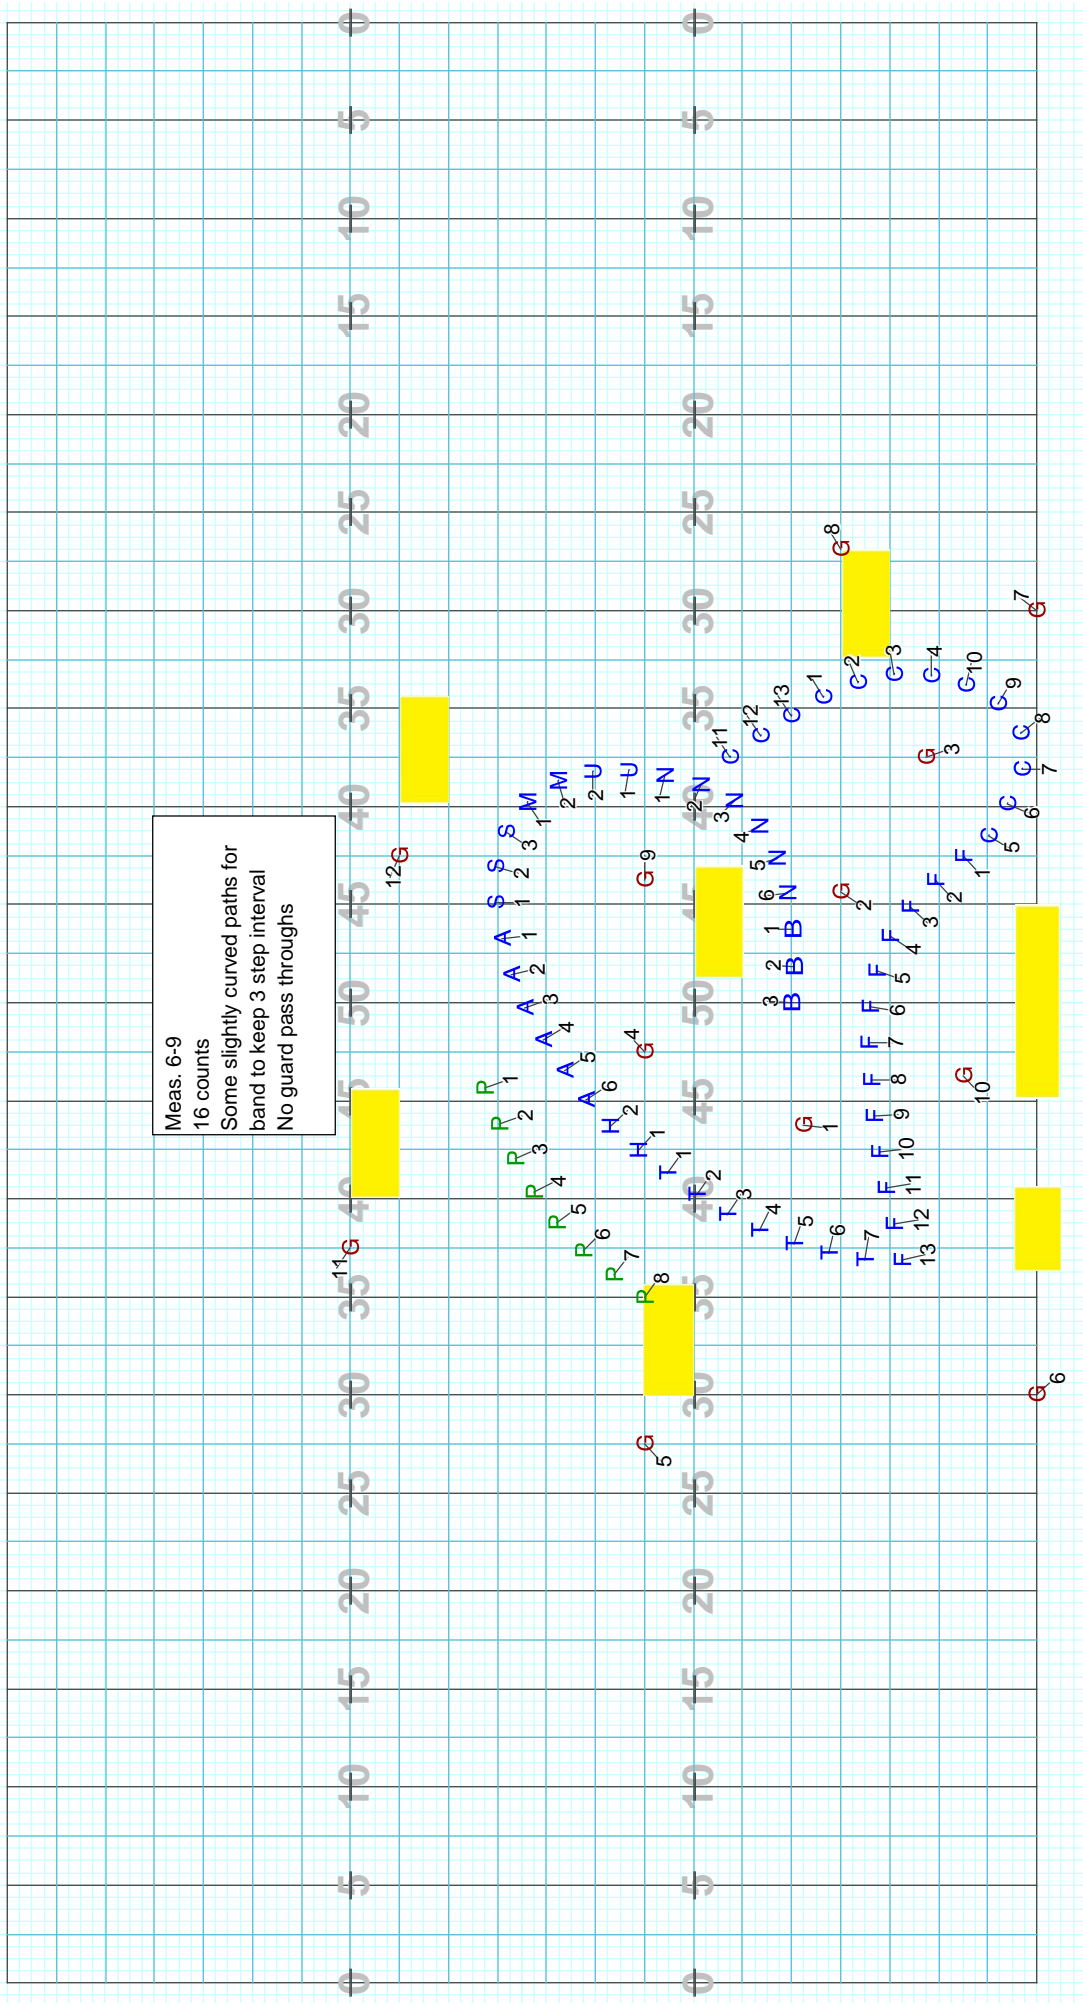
Meas. 6-9
16 counts
Some slightly curved paths for band to keep 3 step interval
No guard pass throughs

0 5 10 15 20 25 30 35 40 45 50 45 40 35 30 25 20 15 10 5 0

0 5 10 15 20 25 30 35 40 45 50 45 40 35 30 25 20 15 10 5 0

G 12
G 11
G 9
G 4
G 5
G 8
G 7
G 3
G 2
G 1
G 10
G 6

S 1
S 2
S 3
M 1
M 2
U 2
U 1
N 1
N 2
N 3
N 4
N 5
N 6
B 1
B 2
B 3
A 1
A 2
A 3
A 4
A 5
A 6
H 2
H 1
T 1
T 2
T 3
T 4
T 5
T 6
T 7
R 1
R 2
R 3
R 4
R 5
R 6
R 7
R 8
C 11
C 12
C 13
C 1
C 2
C 3
C 4
C 10
C 9
C 8
C 7
C 6
C 5
F 1
F 2
F 3
F 4
F 5
F 6
F 7
F 8
F 9
F 10
F 11
F 12
F 13